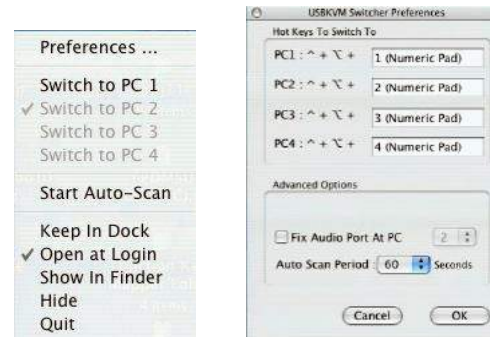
Preferences ...

Switch to PC 1
✓ Switch to PC 2
Switch to PC 3
Switch to PC 4

Start Auto-Scan

Keep In Dock
✓ Open at Login
Show In Finder
Hide
Quit

USBKVM Switcher Preferences

Hot Keys To Switch To

PC1 : ^ + ⌥ + 1 (Numeric Pad)

PC2 : ^ + ⌥ + 2 (Numeric Pad)

PC3 : ^ + ⌥ + 3 (Numeric Pad)

PC4 : ^ + ⌥ + 4 (Numeric Pad)

Advanced Options

Fix Audio Port At PC 2

Auto Scan Period 60 Seconds

Cancel OK